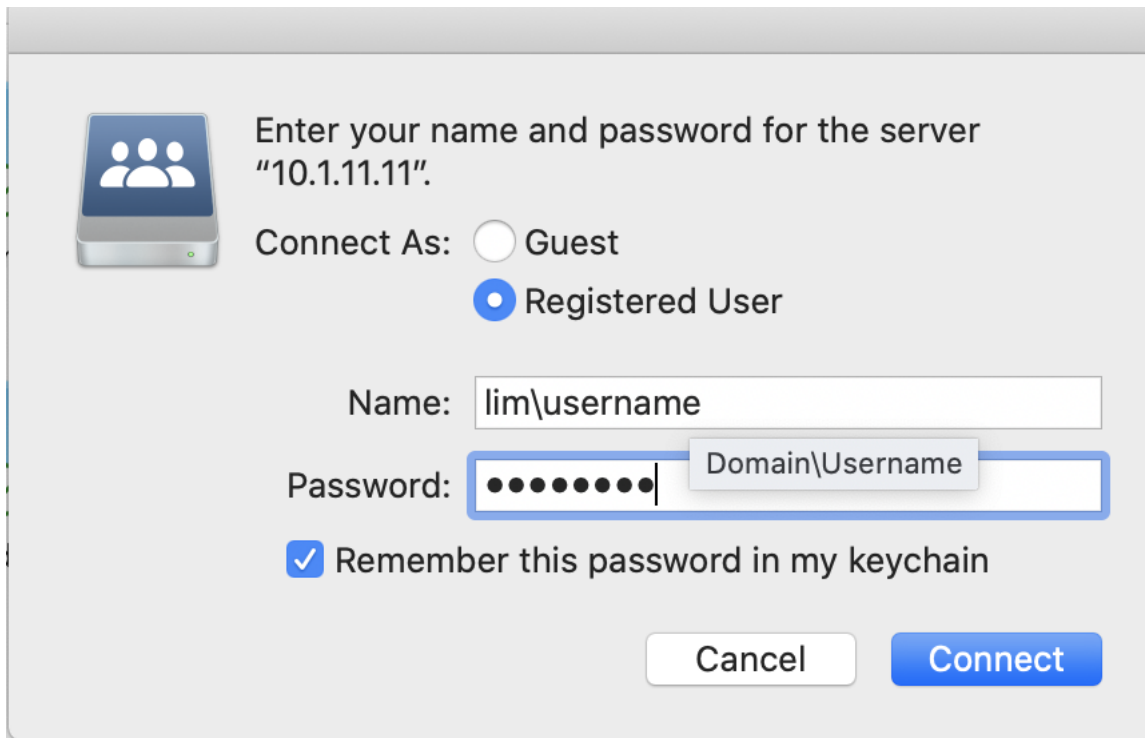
Enter your name and password for the server "10.1.11.11".

Connect As: Guest

Registered User

Name: lim\username

Domain\Username

Password: ••••••••

Remember this password in my keychain

Cancel

Connect